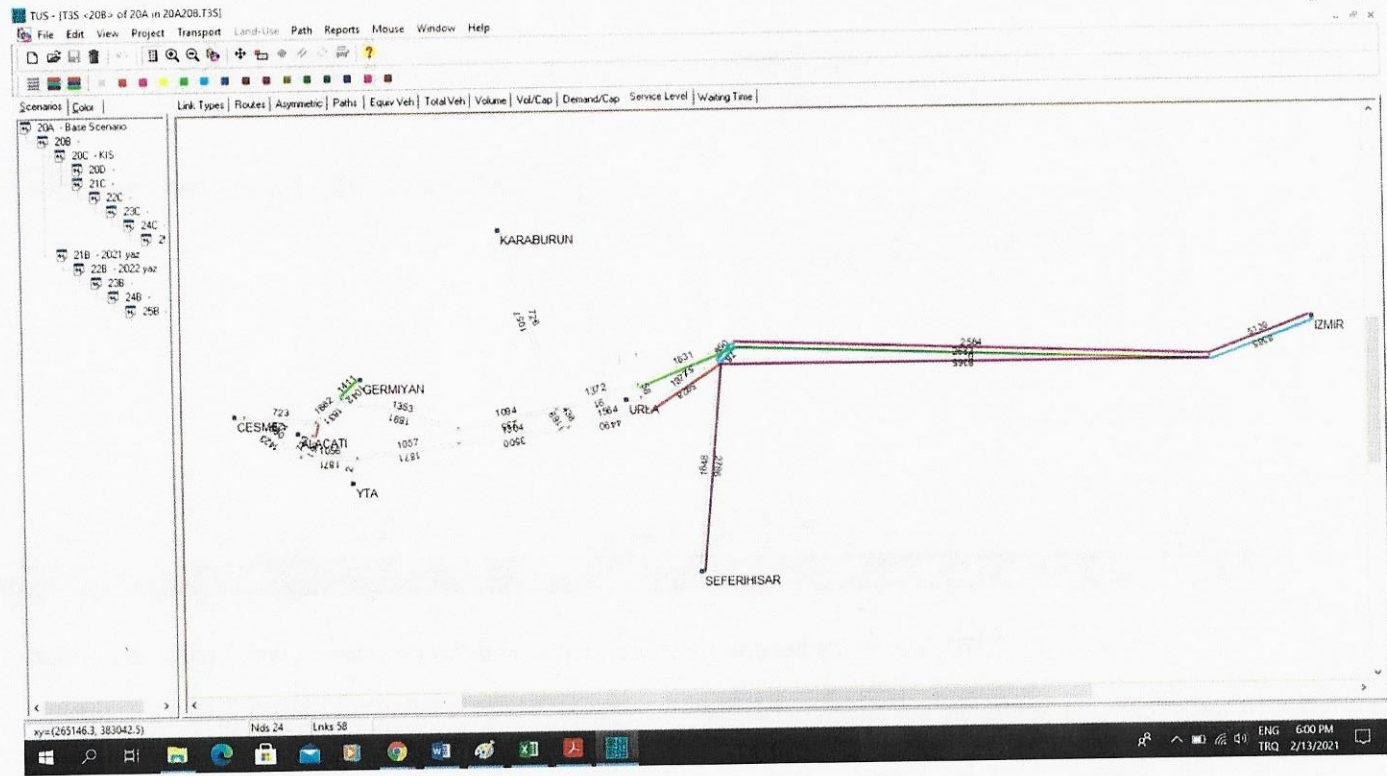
TUS - [T3S <20B> of 20A in 20A20B.T3S]
File Edit View Project Transport Land-Use Path Reports Mouse Window Help

Scenarios | Color |
20A - Base Scenario
20B -
20C - KIS
20D -
21C -
22C -
23C -
24C -
2
21B - 2021 yaz
22B - 2022 yaz
23B -
24B -
25B

Link Types | Routes | Asymmetric | Paths | Equiv Veh | Total Veh | Volume | Vol/Cap | Demand/Cap | Service Level | Waiting Time |

KARABURUN
GERMIYAN
CESME
ALACATI
YTA
URLA
SEFERIHISAR
IZMIR

723 1862 1411 1353 1691 1057 1871 1094 1564 3500 1372 1564 1631 2564 5130 1648 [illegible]

xy=(265146.3, 383042.5) Nds 24 Lnks 58

ENG TRQ 6:00 PM 2/13/2021